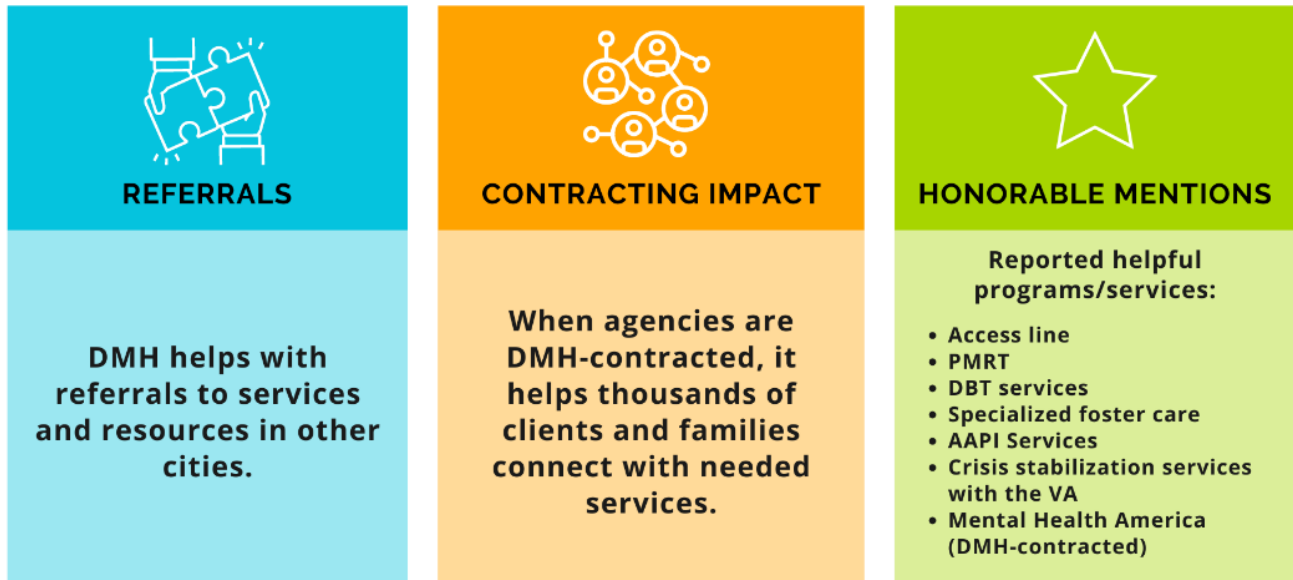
REFERRALS

DMH helps with referrals to services and resources in other cities.

CONTRACTING IMPACT

When agencies are DMH-contracted, it helps thousands of clients and families connect with needed services.

HONORABLE MENTIONS

Reported helpful programs/services:

- Access line
- PMRT
- DBT services
- Specialized foster care
- AAPI Services
- Crisis stabilization services with the VA
- Mental Health America (DMH-contracted)